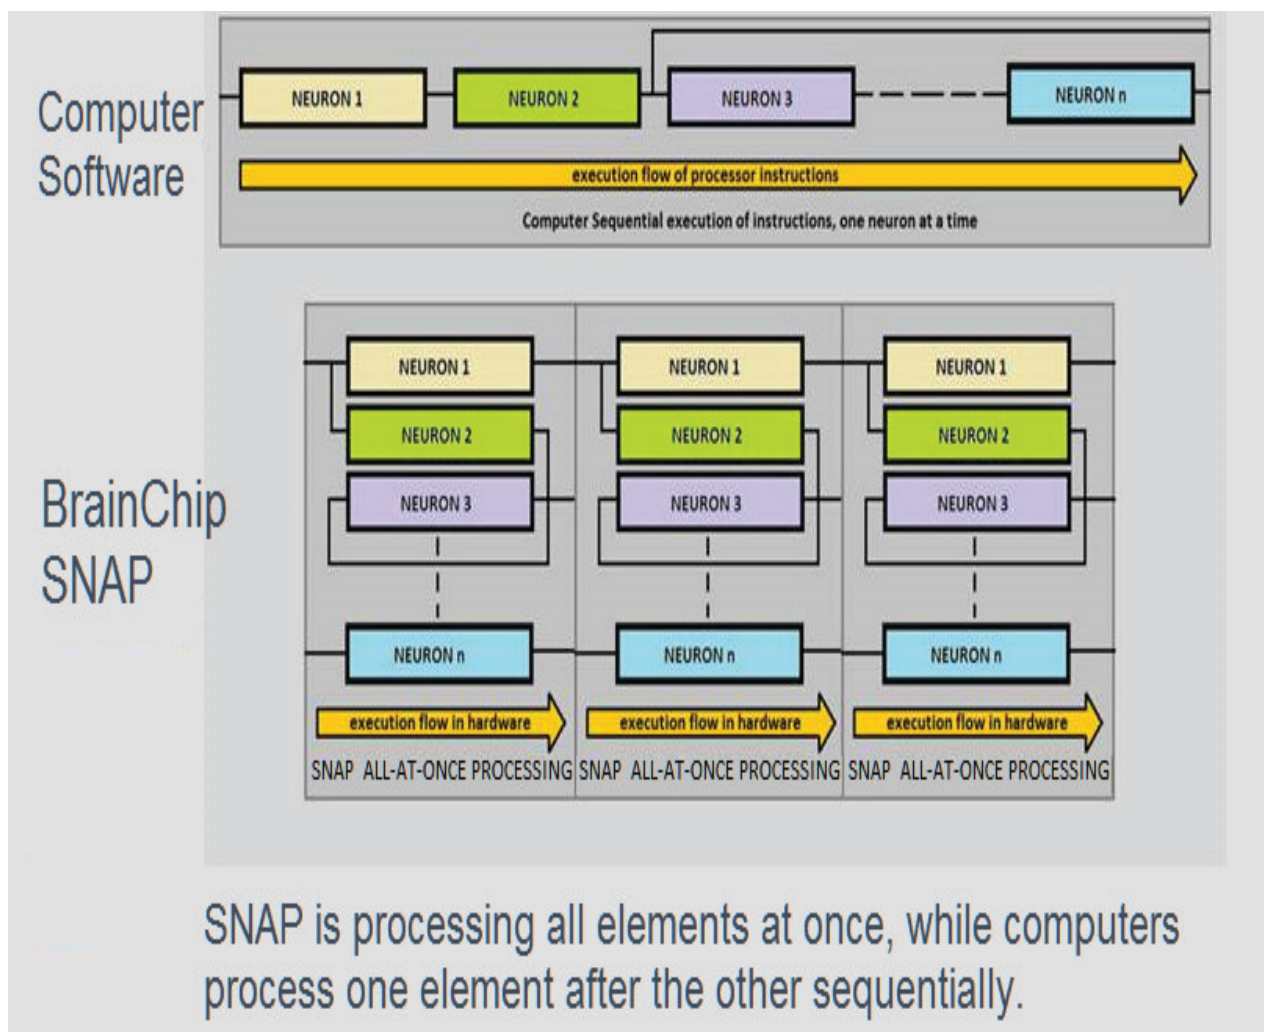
Computer Software

NEURON 1

NEURON 2

NEURON 3

NEURON n

execution flow of processor instructions

Computer Sequential execution of instructions, one neuron at a time

BrainChip SNAP

NEURON 1

NEURON 2

NEURON 3

NEURON n

execution flow in hardware

SNAP ALL-AT-ONCE PROCESSING

NEURON 1

NEURON 2

NEURON 3

NEURON n

execution flow in hardware

SNAP ALL-AT-ONCE PROCESSING

NEURON 1

NEURON 2

NEURON 3

NEURON n

execution flow in hardware

SNAP ALL-AT-ONCE PROCESSING

SNAP is processing all elements at once, while computers process one element after the other sequentially.